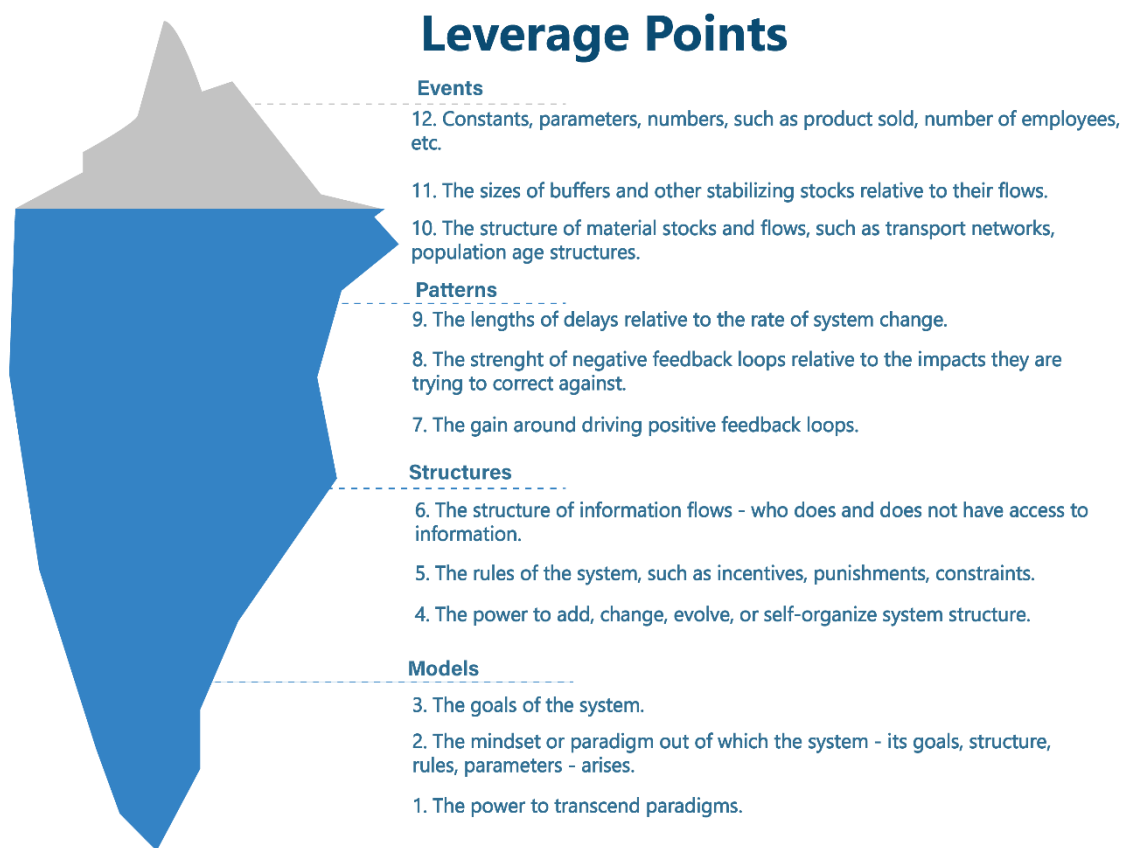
Leverage Points

Events

12. Constants, parameters, numbers, such as product sold, number of employees, etc.

11. The sizes of buffers and other stabilizing stocks relative to their flows.

10. The structure of material stocks and flows, such as transport networks, population age structures.

Patterns

9. The lengths of delays relative to the rate of system change.

8. The strenght of negative feedback loops relative to the impacts they are trying to correct against.

7. The gain around driving positive feedback loops.

Structures

6. The structure of information flows - who does and does not have access to information.

5. The rules of the system, such as incentives, punishments, constraints.

4. The power to add, change, evolve, or self-organize system structure.

Models

3. The goals of the system.

2. The mindset or paradigm out of which the system - its goals, structure, rules, parameters - arises.

1. The power to transcend paradigms.